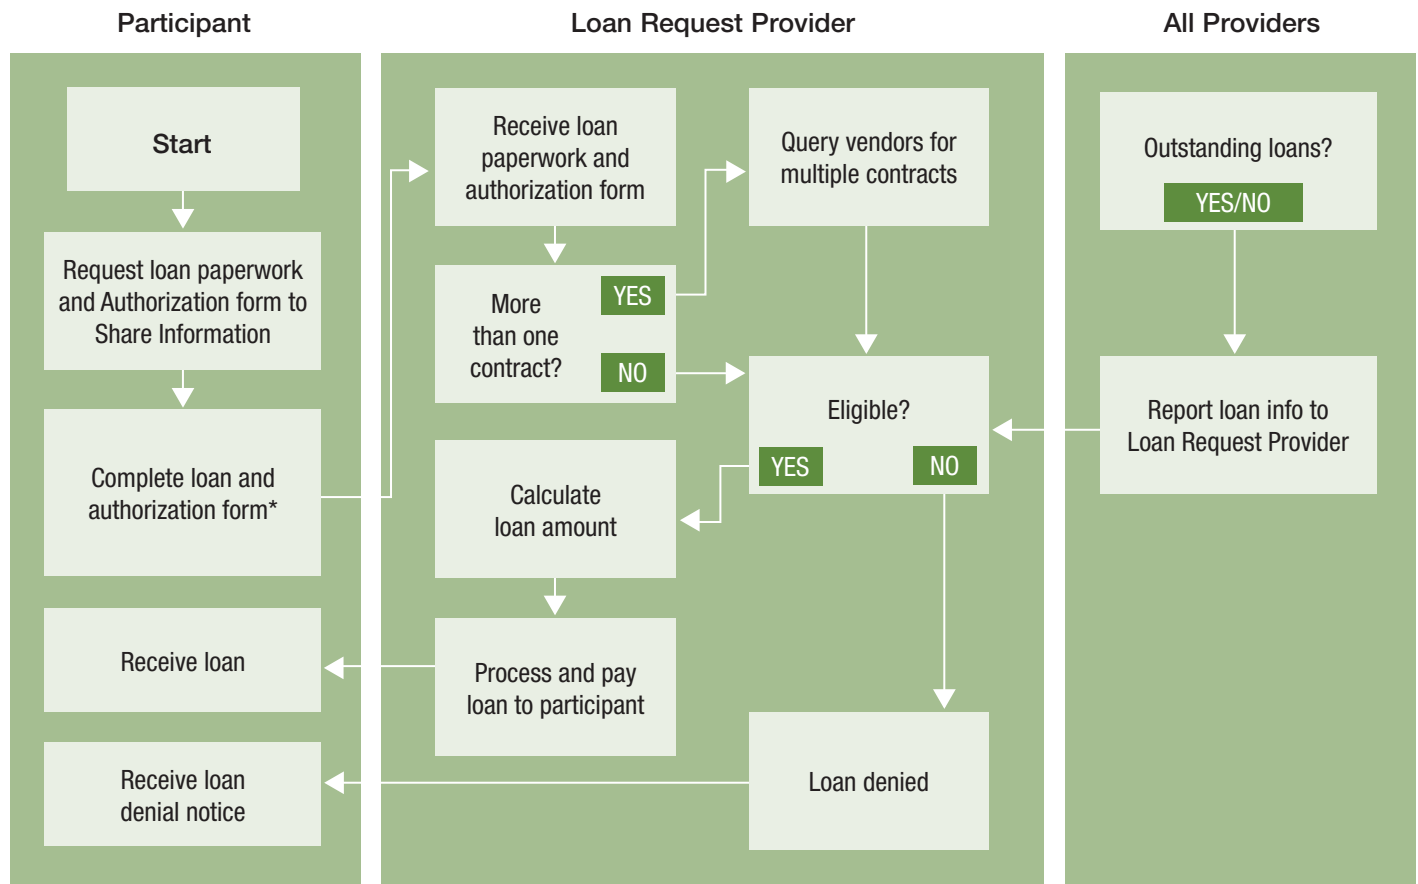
Participant

Start

Request loan paperwork and Authorization form to Share Information

Complete loan and authorization form*

Receive loan

Receive loan denial notice

Loan Request Provider

Receive loan paperwork and authorization form

More than one contract?

YES

NO

Query vendors for multiple contracts

Eligible?

YES

NO

Calculate loan amount

Process and pay loan to participant

Loan denied

All Providers

Outstanding loans?

YES/NO

Report loan info to Loan Request Provider